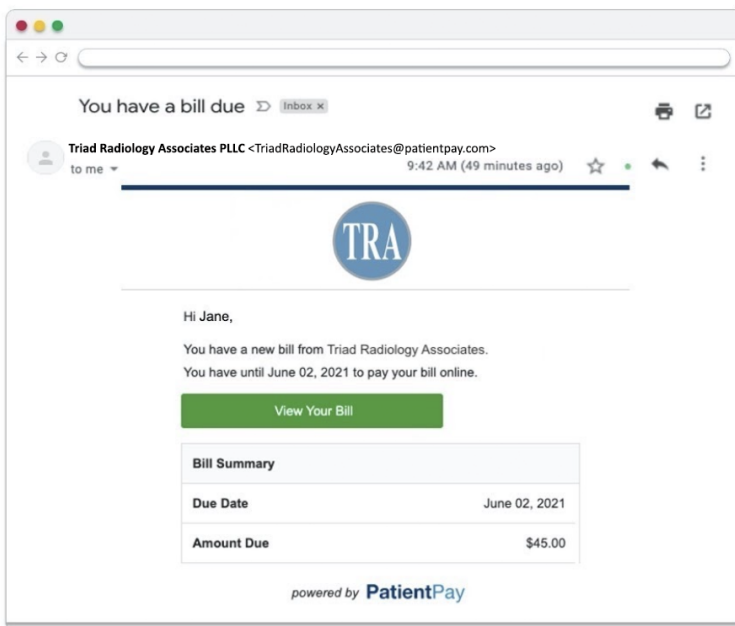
You have a bill due Inbox ×

Triad Radiology Associates PLLC <TriadRadiologyAssociates@patientpay.com>
to me
9:42 AM (49 minutes ago)

TRA

Hi Jane,

You have a new bill from Triad Radiology Associates.

You have until June 02, 2021 to pay your bill online.

View Your Bill

| Bill Summary | |
|---|---|
| Due Date | June 02, 2021 |
| Amount Due | $45.00 |

powered by PatientPay